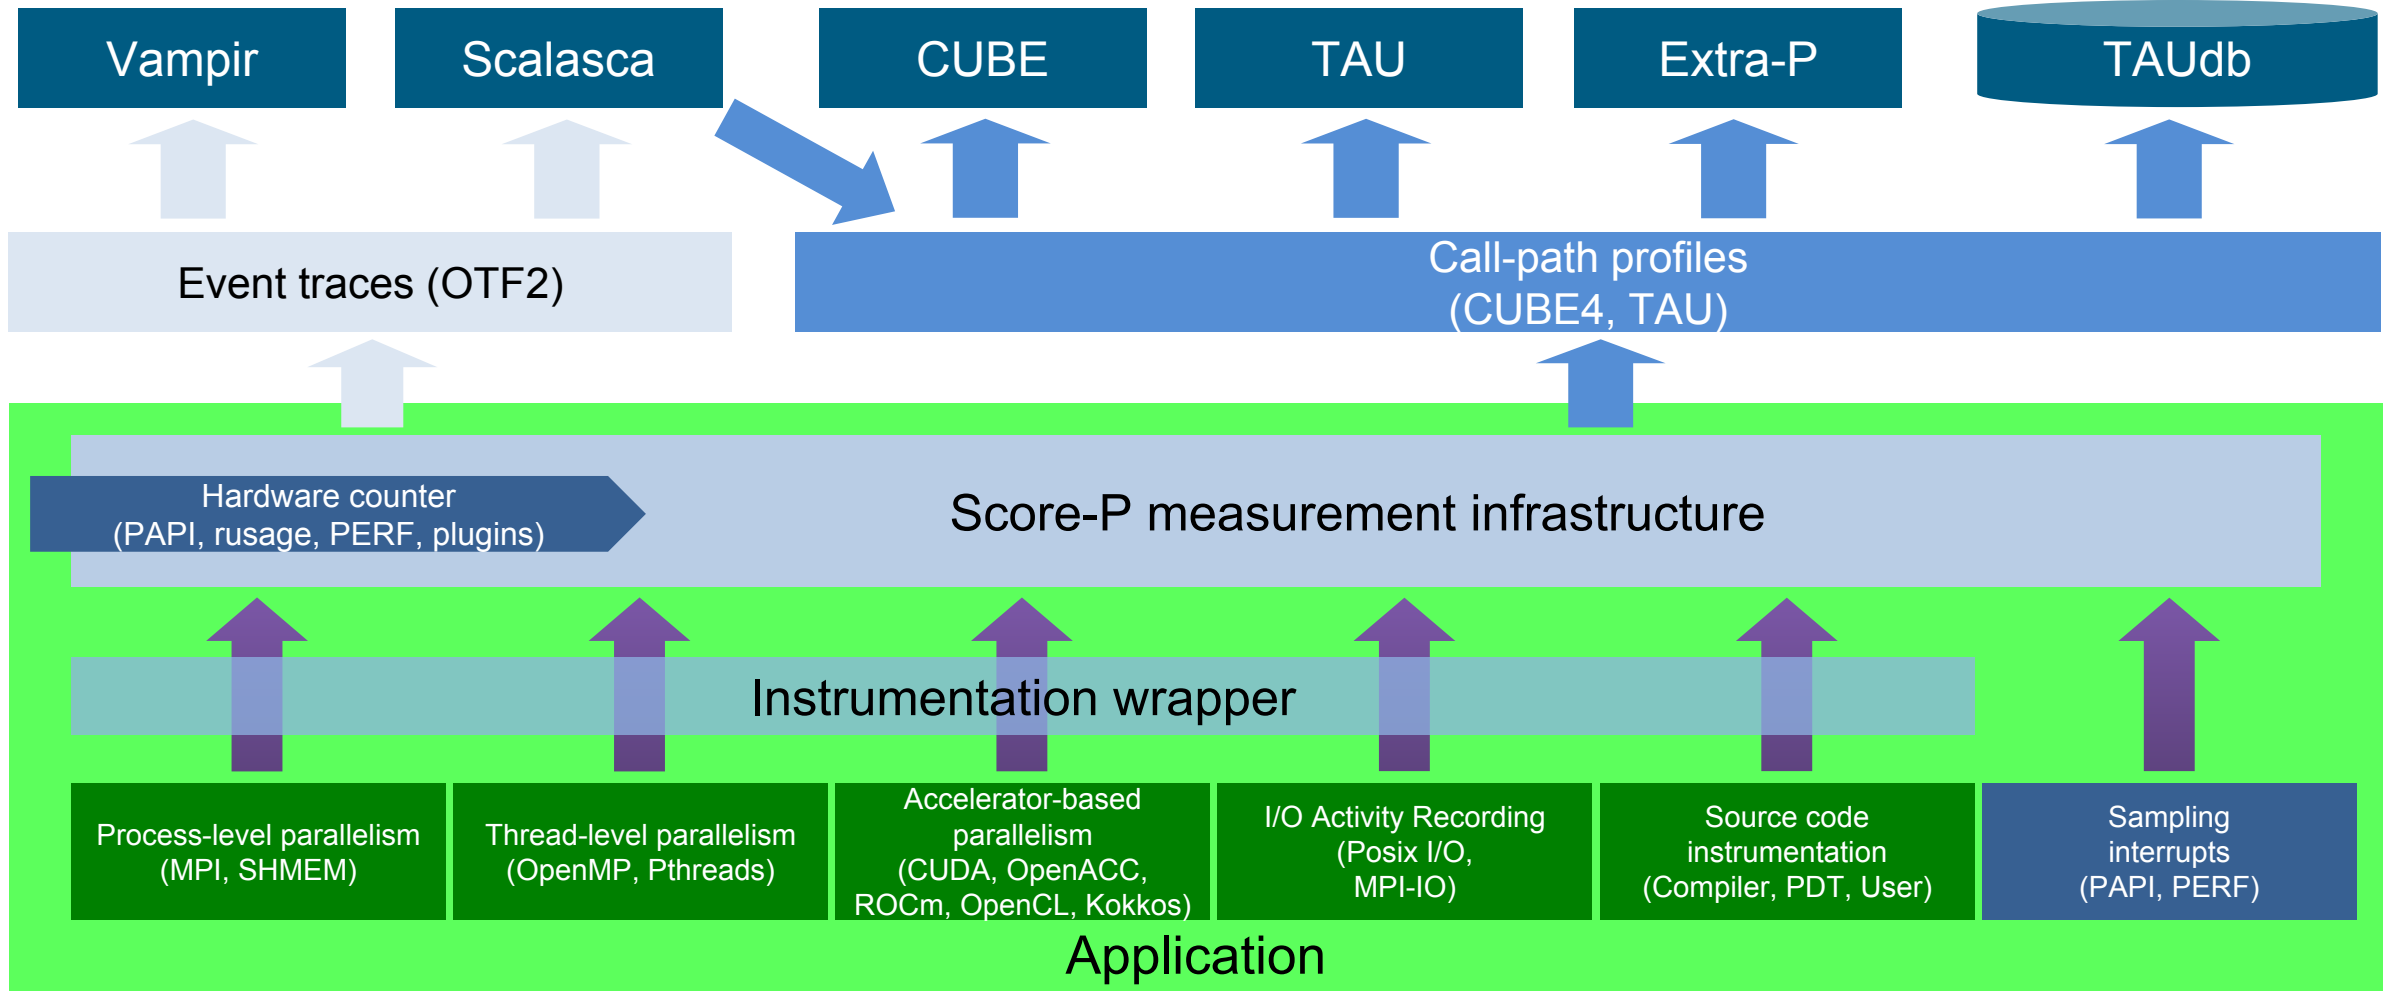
Vampir

Scalasca

CUBE

TAU

Extra-P

TAUdb

Event traces (OTF2)

Call-path profiles (CUBE4, TAU)

Hardware counter (PAPI, rusage, PERF, plugins)

Score-P measurement infrastructure

Instrumentation wrapper

Process-level parallelism (MPI, SHMEM)

Thread-level parallelism (OpenMP, Pthreads)

Accelerator-based parallelism (CUDA, OpenACC, ROCm, OpenCL, Kokkos)

I/O Activity Recording (Posix I/O, MPI-IO)

Source code instrumentation (Compiler, PDT, User)

Sampling interrupts (PAPI, PERF)

Application